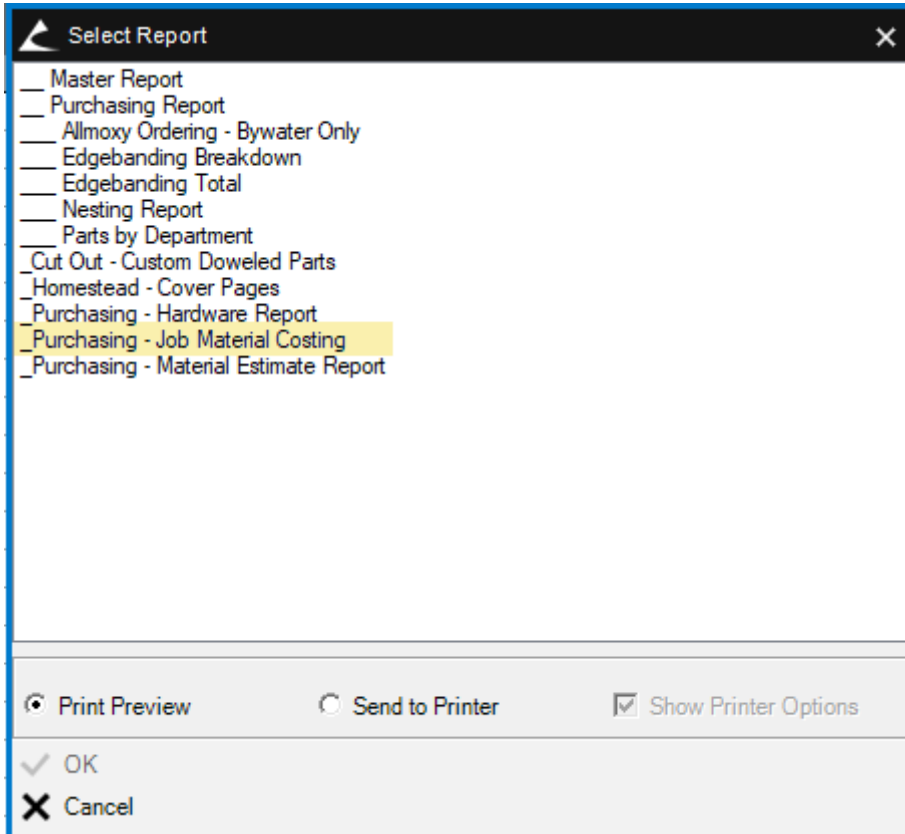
Select Report

__ Master Report
__ Purchasing Report
___ Allmoxy Ordering - Bywater Only
___ Edgebanding Breakdown
___ Edgebanding Total
___ Nesting Report
___ Parts by Department
_Cut Out - Custom Doweled Parts
_Homestead - Cover Pages
_Purchasing - Hardware Report
_Purchasing - Job Material Costing
_Purchasing - Material Estimate Report

Print Preview
Send to Printer
Show Printer Options

OK
Cancel